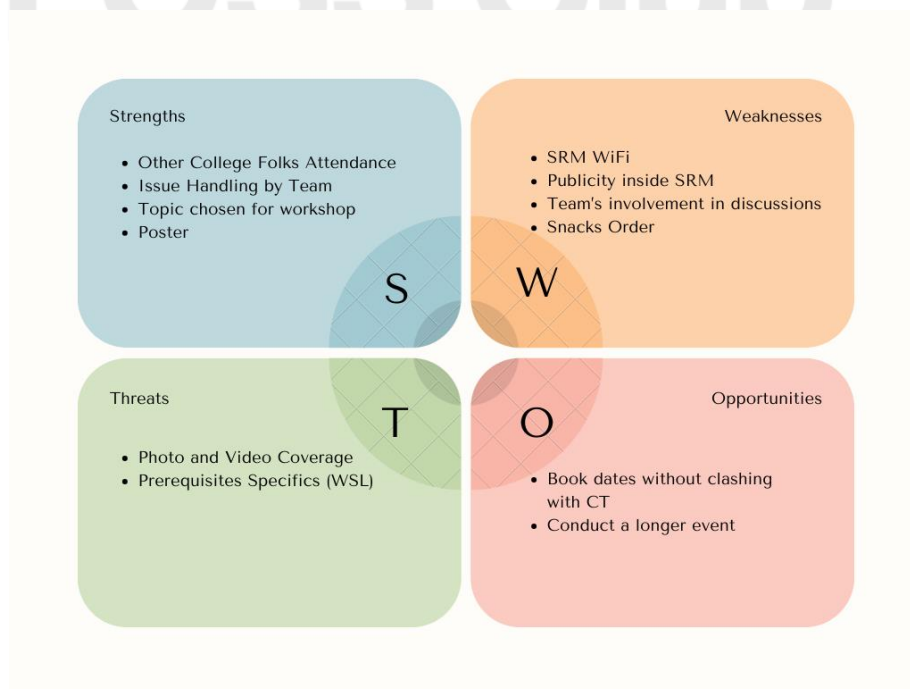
Strengths

- Other College Folks Attendance
- Issue Handling by Team
- Topic chosen for workshop
- Poster

Weaknesses

- SRM WiFi
- Publicity inside SRM
- Team's involvement in discussions
- Snacks Order

S W

T O

Threats

- Photo and Video Coverage
- Prerequisites Specifics (WSL)

Opportunities

- Book dates without clashing with CT
- Conduct a longer event